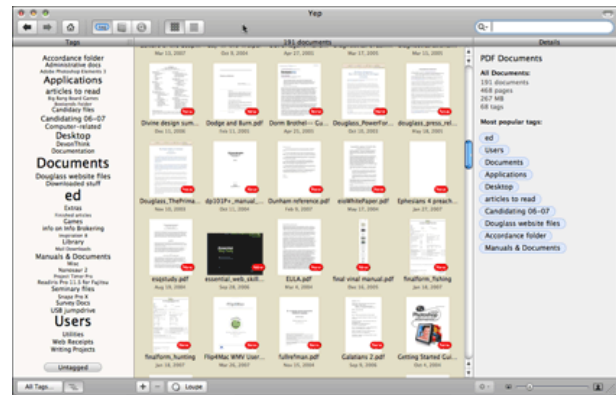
Yep

Tags

Accordance folder
Administrative docs
Adobe Photoshop Elements 3
Applications
articles to read
Big Bang Board Games
Bookends folder
Candidacy files
Candidating 06-07
Computer-related
Desktop
DevonThink
Documentation
Documents
Douglass website files
Downloaded stuff
ed
Extras
Finished articles
Games
info on Info Brokering
Inspiration 8
Library
Mail Downloads
Manuals & Documents
Misc
Nonlexer 2
Peppel Timer Pro
ReadIris Pro 11.5 for Fujitsu
Seminary files
Snapz Pro X
Survey Docs
USB jumpdrive
Users
Utilities
Web Receipts
Writing Projects

Untagged

All Tags...

191 documents

Mar 13, 2007 Oct 8, 2004 Apr 27, 2007 Apr 27, 2007 Apr 28, 2007

Divine design sum... Dodge and Burn.pdf Dunn Brothel—Gu... Douglass_PowerFo... douglass_press_rel...
Dec 11, 2006 Oct 11, 2005 Apr 21, 2007 Oct 30, 2006 Jan 5, 2007

Douglass_ThePrima... dy103f+_manual_... Dunham reference.pdf eioWhitePaper.pdf Ephesians 4 preach...
Mar 18, 2003 Dec 15, 2004 Feb 8, 2007 Mar 22, 2007 Jan 27, 2007

esqstudio.pdf essential_web_skill... EULA.pdf final vinal manual.pdf finalform_fishing
Dec 11, 2006 Dec 11, 2006 Mar 4, 2004 Jun 25, 2005 Jun 23, 2005

finalform_hunting Flip4Mac WMV User... fullre?man.pdf Galatians 2.pdf Getting Started Gui...
Jun 23, 2005 Feb 1, 2007 Oct 25, 2005 Mar 13, 2007 Oct 11, 2004

New

Loupe

Details

PDF Documents

All Documents:
191 documents
468 pages
267 MB
68 tags

Most popular tags:
ed
Users
Documents
Applications
Desktop
articles to read
Candidating 06-07
Douglass website files
Accordance folder
Manuals & Documents